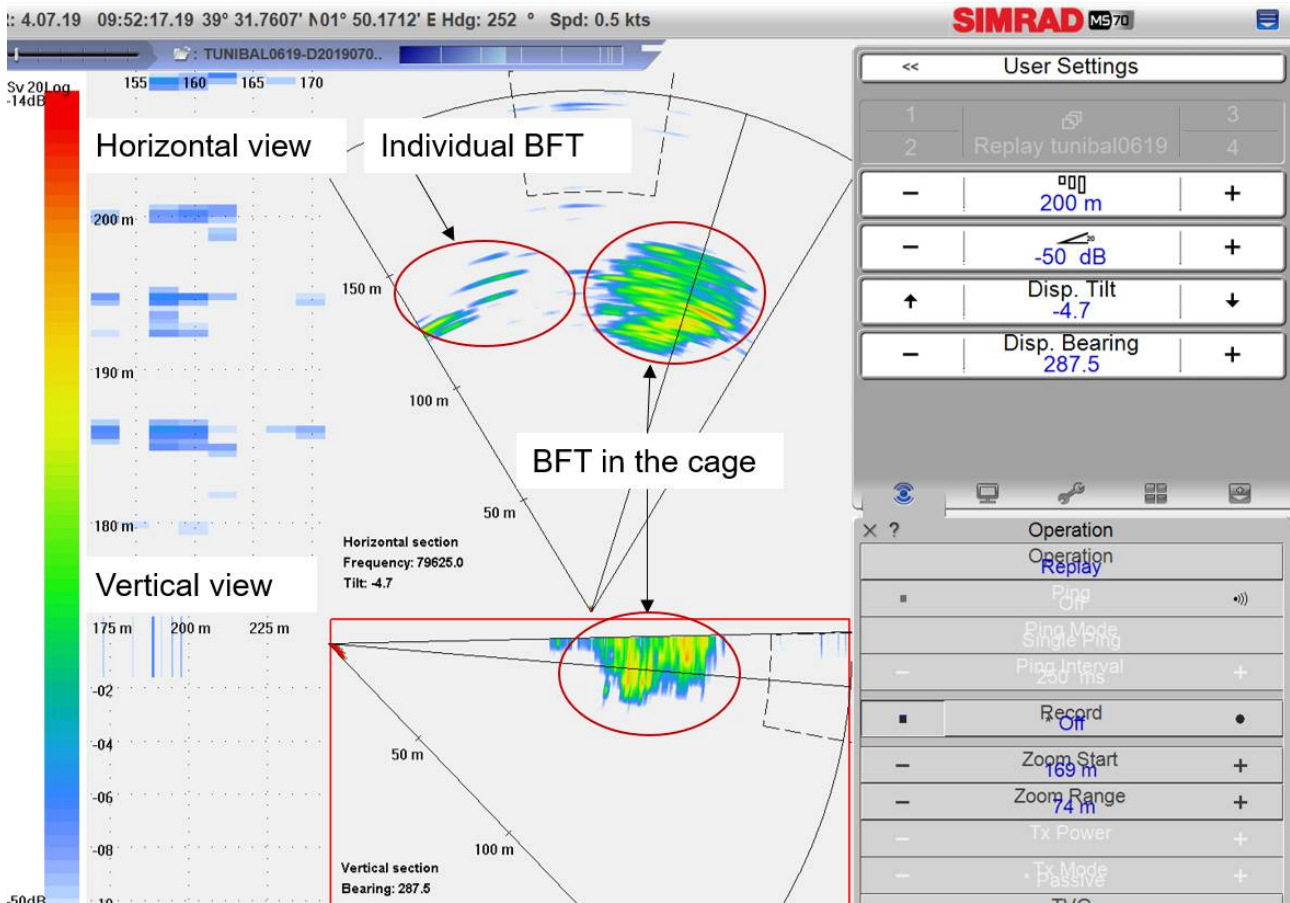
: 4.07.19 09:52:17.19 39° 31.7607' N01° 50.1712' E Hdg: 252 ° Spd: 0.5 kts

SIMRAD MS70

: TUNIBAL0619-D2019070..

Sv 20Log
-14dB

155 160 165 170

Horizontal view

Individual BFT

200 m

150 m

190 m

100 m

BFT in the cage

50 m

180 m

Horizontal section
Frequency: 79625.0
Tilt: -4.7

Vertical view

175 m 200 m 225 m

-02

-04

50 m

-06

-08

100 m

Vertical section
Bearing: 287.5

-50dB

-10

<< User Settings

1 2 Replay tunibal0619 3 4

− 200 m +

− -50 dB +

Disp. Tilt -4.7

Disp. Bearing 287.5

× ? Operation

Operation Replay

Ping Off

Ping Mode Single Ping

Ping Interval 250 ms

Record Off

Zoom Start 169 m

Zoom Range 74 m

Tx Power

Tx Mode Passive

TVG